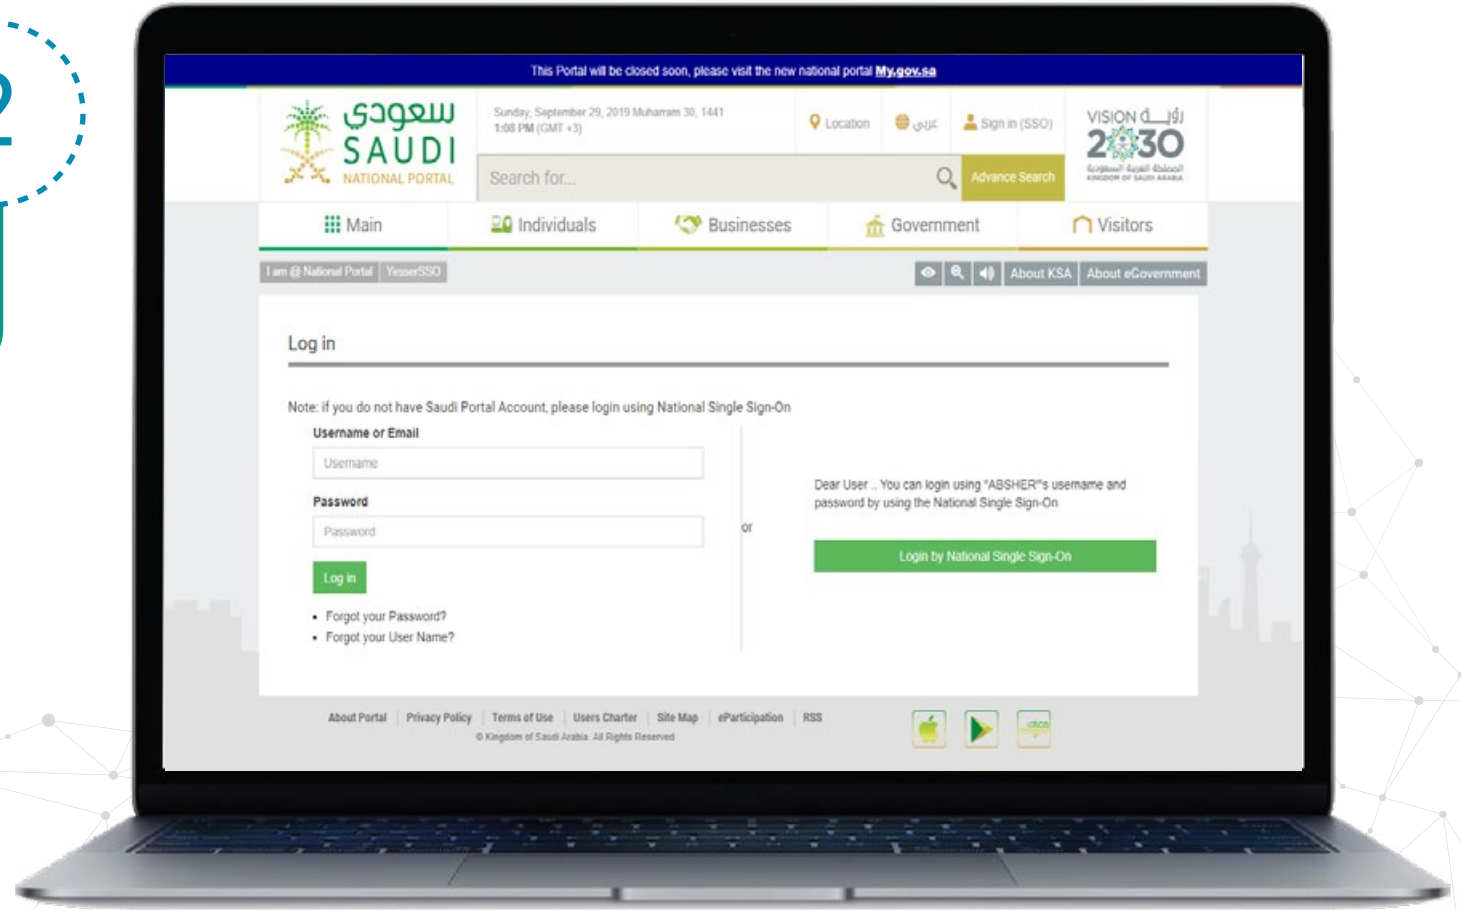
2

This Portal will be closed soon, please visit the new national portal My.gov.sa

سعودي SAUDI NATIONAL PORTAL

Sunday, September 29, 2019 Muharram 30, 1441
1:08 PM (GMT +3)

Location عربي Sign in (SSO)

VISION رؤية 2030 المملكة العربية السعودية KINGDOM OF SAUDI ARABIA

Search for...

Advance Search

Main Individuals Businesses Government Visitors

I am @ National Portal YesserSSO

About KSA About eGovernment

Log in

Note: If you do not have Saudi Portal Account, please login using National Single Sign-On

Username or Email

Username

Password

Password

Log in

• Forgot your Password?
• Forgot your User Name?

or

Dear User .. You can login using "ABSHER"'s username and password by using the National Single Sign-On

Login by National Single Sign-On

About Portal | Privacy Policy | Terms of Use | Users Charter | Site Map | eParticipation | RSS

© Kingdom of Saudi Arabia. All Rights Reserved